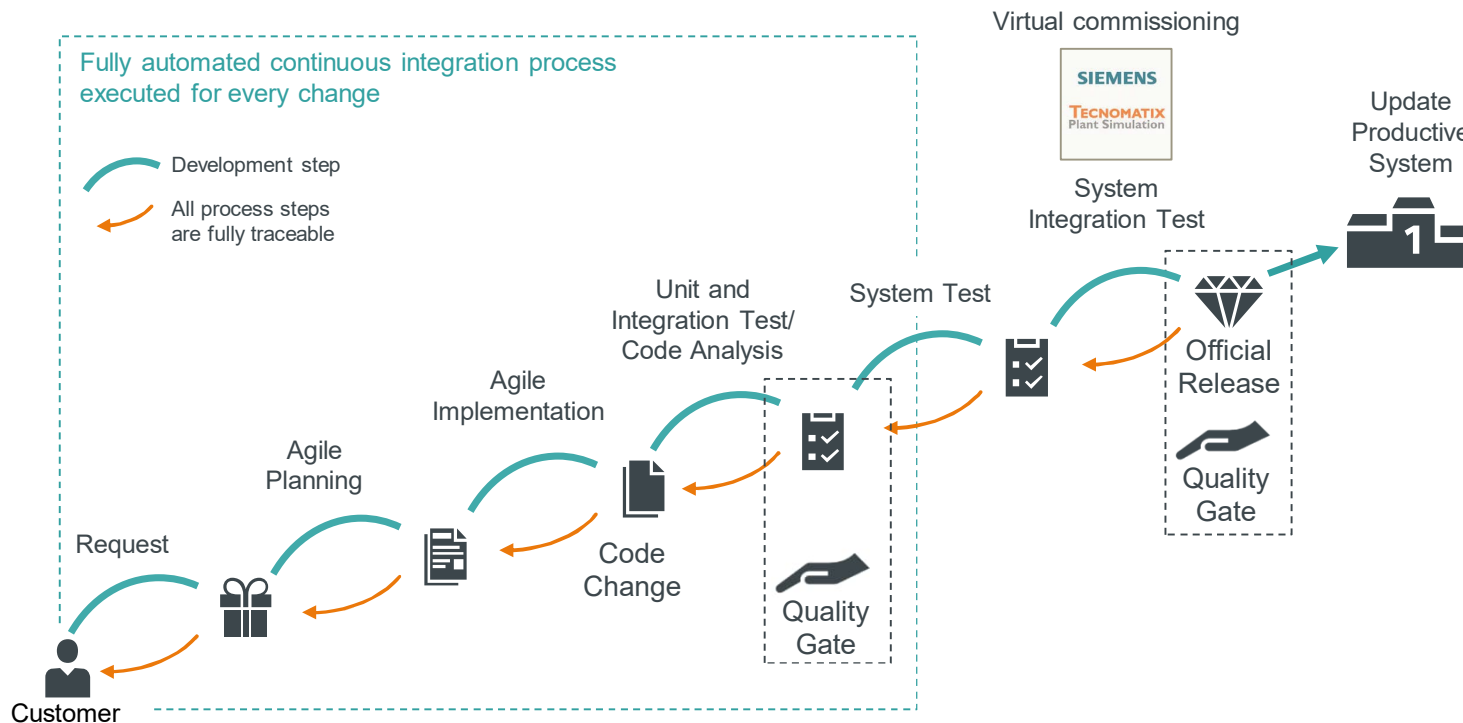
Fully automated continuous integration process executed for every change

Development step

All process steps are fully traceable

Virtual commissioning

SIEMENS

TECNOMATIX
Plant Simulation

Update Productive System

1

System Integration Test

System Test

Unit and Integration Test/ Code Analysis

Agile Implementation

Agile Planning

Request

Official Release

Quality Gate

Code Change

Quality Gate

Customer